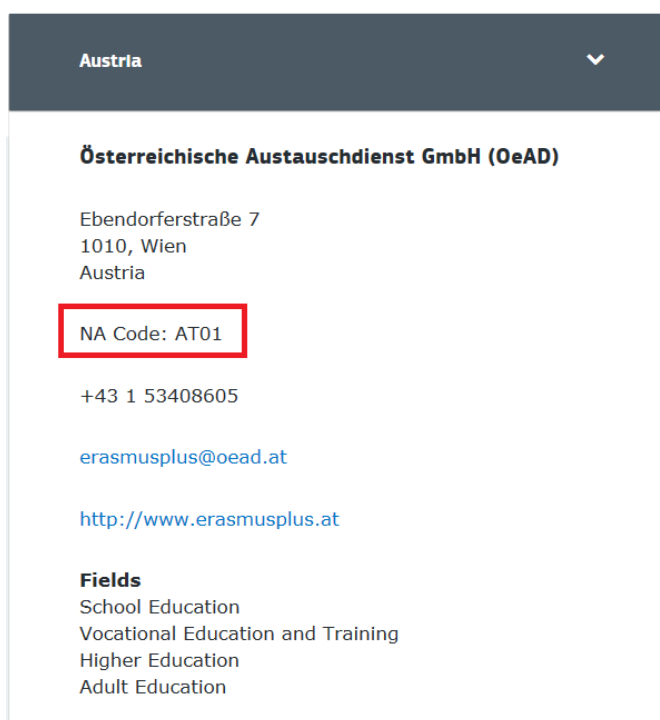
Austria

Österreichische Austauschdienst GmbH (OeAD)

Ebendorferstraße 7
1010, Wien
Austria

NA Code: AT01

+43 1 53408605

erasmusplus@oead.at

http://www.erasmusplus.at

Fields
School Education
Vocational Education and Training
Higher Education
Adult Education